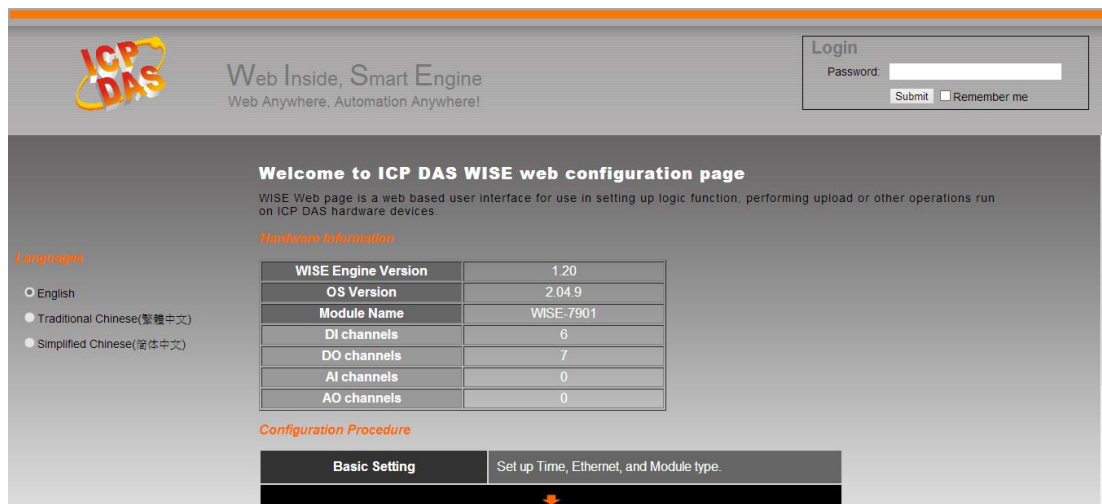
ICP DAS

Web Inside, Smart Engine
Web Anywhere, Automation Anywhere!

Login
Password:
Submit Remember me

Welcome to ICP DAS WISE web configuration page

WISE Web page is a web based user interface for use in setting up logic function, performing upload or other operations run on ICP DAS hardware devices.

Hardware Information

| WISE Engine Version | 1.20 |
|---|---|
| OS Version | 2.04.9 |
| Module Name | WISE-7901 |
| DI channels | 6 |
| DO channels | 7 |
| AI channels | 0 |
| AO channels | 0 |

Language

English
Traditional Chinese(繁體中文)
Simplified Chinese(简体中文)

Configuration Procedure

| Basic Setting | Set up Time, Ethernet, and Module type. |
|---|---|